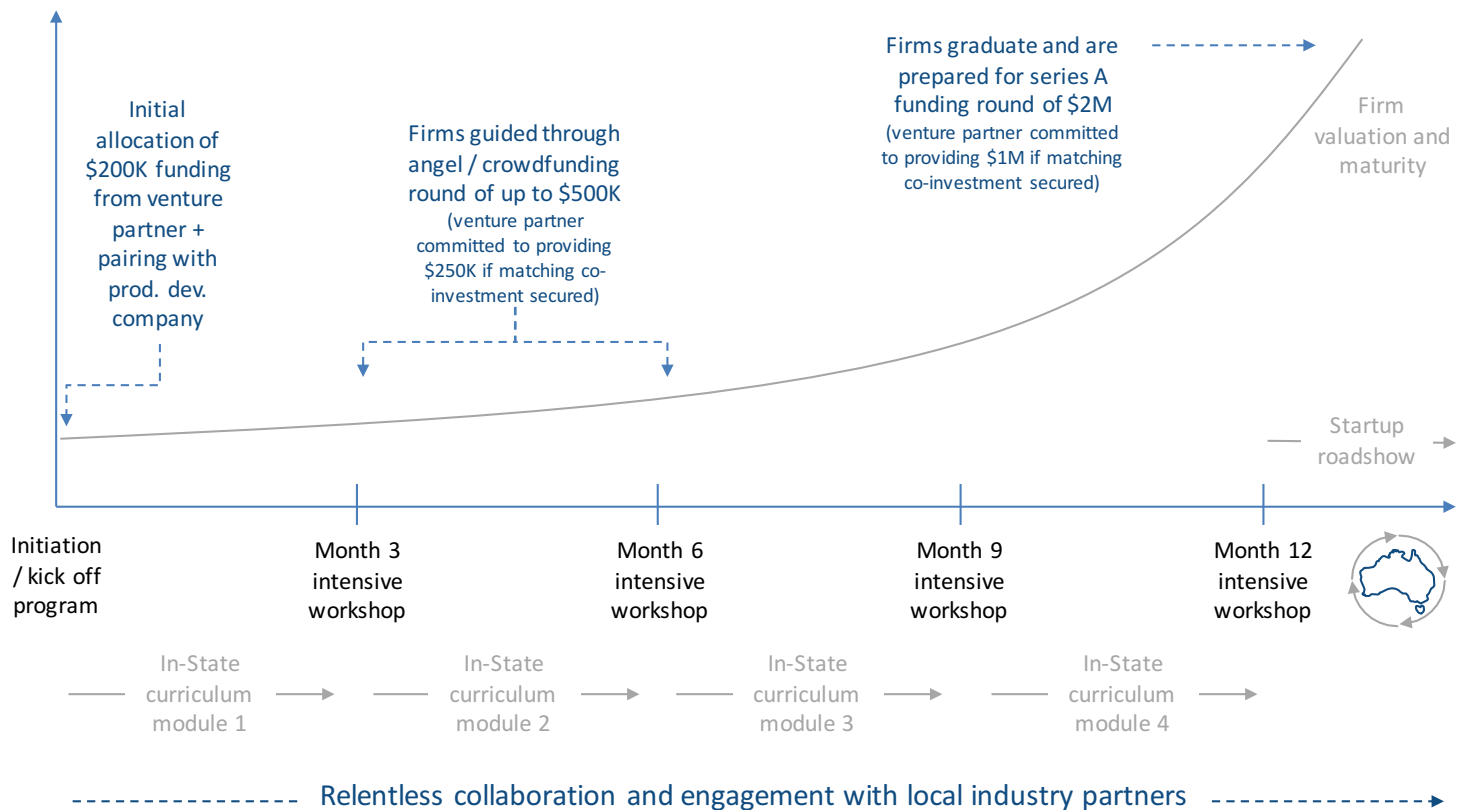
Initial allocation of \$200K funding from venture partner + pairing with prod. dev. company

Firms guided through angel / crowdfunding round of up to \$500K
(venture partner committed to providing \$250K if matching co-investment secured)

Firms graduate and are prepared for series A funding round of \$2M
(venture partner committed to providing \$1M if matching co-investment secured)

Firm valuation and maturity

Startup roadshow

Initiation / kick off program

Month 3 intensive workshop

Month 6 intensive workshop

Month 9 intensive workshop

Month 12 intensive workshop

In-State curriculum module 1

In-State curriculum module 2

In-State curriculum module 3

In-State curriculum module 4

Relentless collaboration and engagement with local industry partners